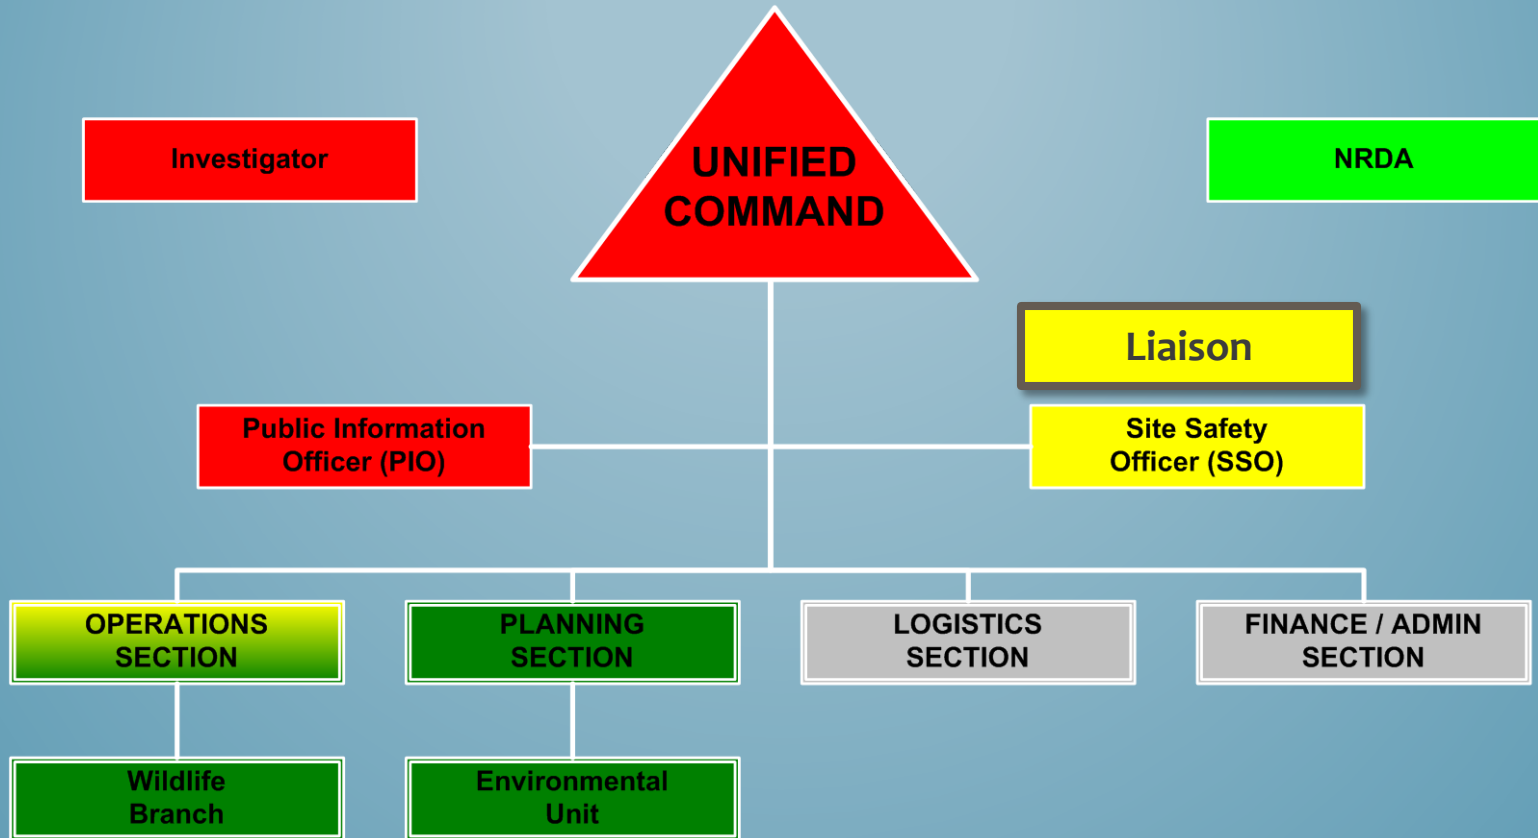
Investigator

UNIFIED COMMAND

NRDA

Liaison

Public Information Officer (PIO)

Site Safety Officer (SSO)

OPERATIONS SECTION

PLANNING SECTION

LOGISTICS SECTION

FINANCE / ADMIN SECTION

Wildlife Branch

Environmental Unit